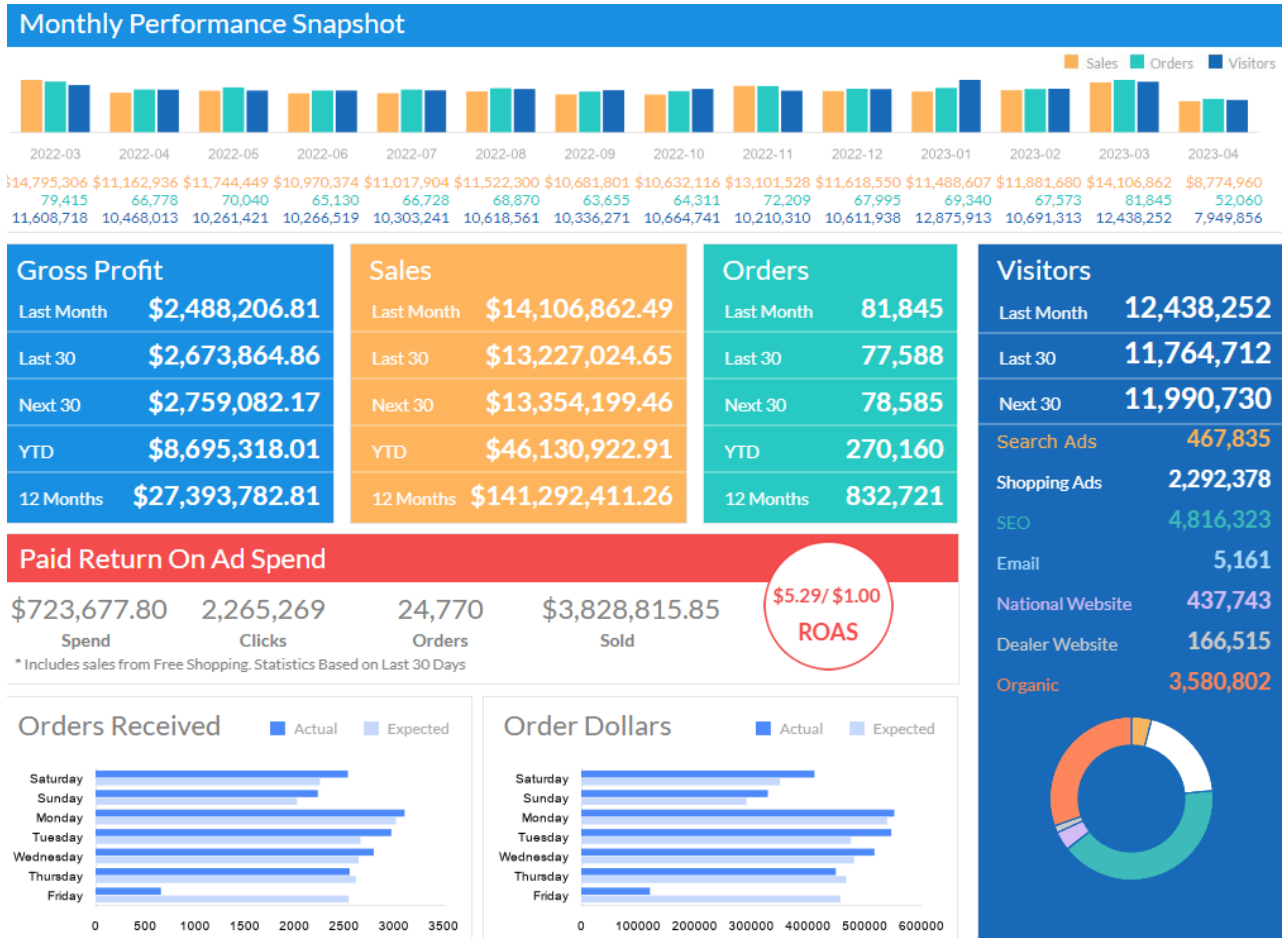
Monthly Performance Snapshot

Sales Orders Visitors

| 2022-03 | 2022-04 | 2022-05 | 2022-06 | 2022-07 | 2022-08 | 2022-09 | 2022-10 | 2022-11 | 2022-12 | 2023-01 | 2023-02 | 2023-03 | 2023-04 |
|---|---|---|---|---|---|---|---|---|---|---|---|---|---|
| $14,795,306 | $11,162,936 | $11,744,449 | $10,970,374 | $11,017,904 | $11,522,300 | $10,681,801 | $10,632,116 | $13,101,528 | $11,618,550 | $11,488,607 | $11,881,680 | $14,106,862 | $8,774,960 |
| 79,415 | 66,778 | 70,040 | 65,130 | 66,728 | 68,870 | 63,655 | 64,311 | 72,209 | 67,995 | 69,340 | 67,573 | 81,845 | 52,060 |
| 11,608,718 | 10,468,013 | 10,261,421 | 10,266,519 | 10,303,241 | 10,618,561 | 10,336,271 | 10,664,741 | 10,210,310 | 10,611,938 | 12,875,913 | 10,691,313 | 12,438,252 | 7,949,856 |

Gross Profit
Last Month $2,488,206.81
Last 30 $2,673,864.86
Next 30 $2,759,082.17
YTD $8,695,318.01
12 Months $27,393,782.81

Sales
Last Month $14,106,862.49
Last 30 $13,227,024.65
Next 30 $13,354,199.46
YTD $46,130,922.91
12 Months $141,292,411.26

Orders
Last Month 81,845
Last 30 77,588
Next 30 78,585
YTD 270,160
12 Months 832,721

Visitors
Last Month 12,438,252
Last 30 11,764,712
Next 30 11,990,730
Search Ads 467,835
Shopping Ads 2,292,378
SEO 4,816,323
Email 5,161
National Website 437,743
Dealer Website 166,515
Organic 3,580,802

Paid Return On Ad Spend
$723,677.80 Spend
2,265,269 Clicks
24,770 Orders
$3,828,815.85 Sold
$5.29/ $1.00 ROAS
* Includes sales from Free Shopping. Statistics Based on Last 30 Days

Orders Received
Actual Expected
Saturday
Sunday
Monday
Tuesday
Wednesday
Thursday
Friday
0 500 1000 1500 2000 2500 3000 3500

Order Dollars
Actual Expected
Saturday
Sunday
Monday
Tuesday
Wednesday
Thursday
Friday
0 100000 200000 300000 400000 500000 600000